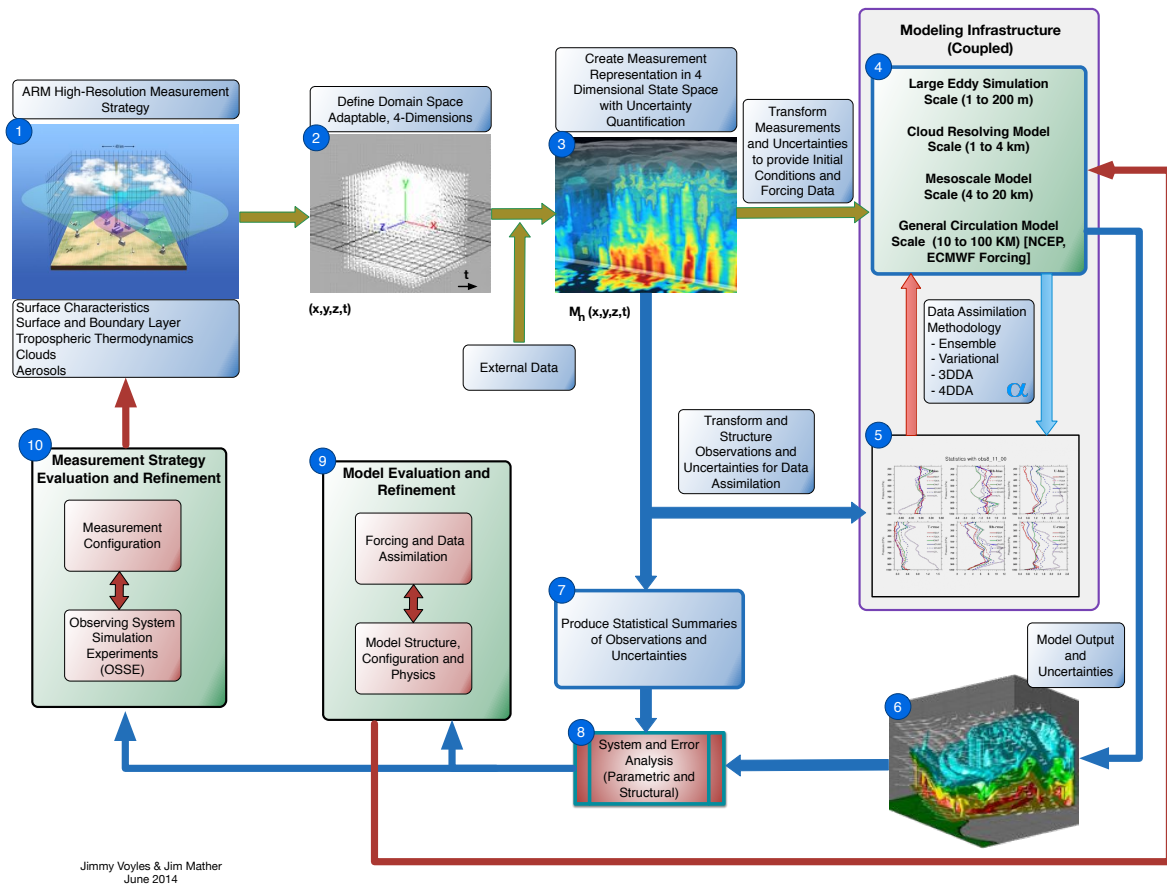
ARM High-Resolution Measurement Strategy

1

Surface Characteristics
Surface and Boundary Layer
Tropospheric Thermodynamics
Clouds
Aerosols

Define Domain Space Adaptable, 4-Dimensions

2

y
z
x
t

(x,y,z,t)

External Data

Create Measurement Representation in 4 Dimensional State Space with Uncertainty Quantification

3

$M_n$ (x,y,z,t)

Transform Measurements and Uncertainties to provide Initial Conditions and Forcing Data

Modeling Infrastructure (Coupled)

4

Large Eddy Simulation Scale (1 to 200 m)

Cloud Resolving Model Scale (1 to 4 km)

Mesoscale Model Scale (4 to 20 km)

General Circulation Model Scale (10 to 100 KM) [NCEP, ECMWF Forcing]

Data Assimilation Methodology
- Ensemble
- Variational
- 3DDA
- 4DDA

α

5

Statistics with obs8_11_00

Transform and Structure Observations and Uncertainties for Data Assimilation

10

Measurement Strategy Evaluation and Refinement

Measurement Configuration

Observing System Simulation Experiments (OSSE)

9

Model Evaluation and Refinement

Forcing and Data Assimilation

Model Structure, Configuration and Physics

7

Produce Statistical Summaries of Observations and Uncertainties

Model Output and Uncertainties

6

8

System and Error Analysis (Parametric and Structural)

Jimmy Voyles & Jim Mather
June 2014